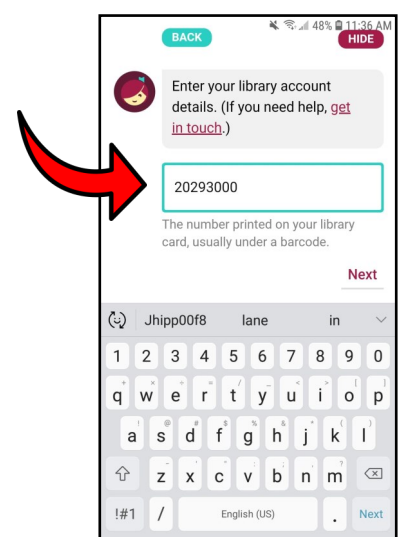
48% 11:36 AM

BACK

HIDE

Enter your library account details. (If you need help, get in touch.)

20293000

The number printed on your library card, usually under a barcode.

Next

Jhipp00f8 lane in

1 2 3 4 5 6 7 8 9 0

q w e r t y u i o p

a s d f g h j k l

z x c v b n m

!#1 / English (US) . Next